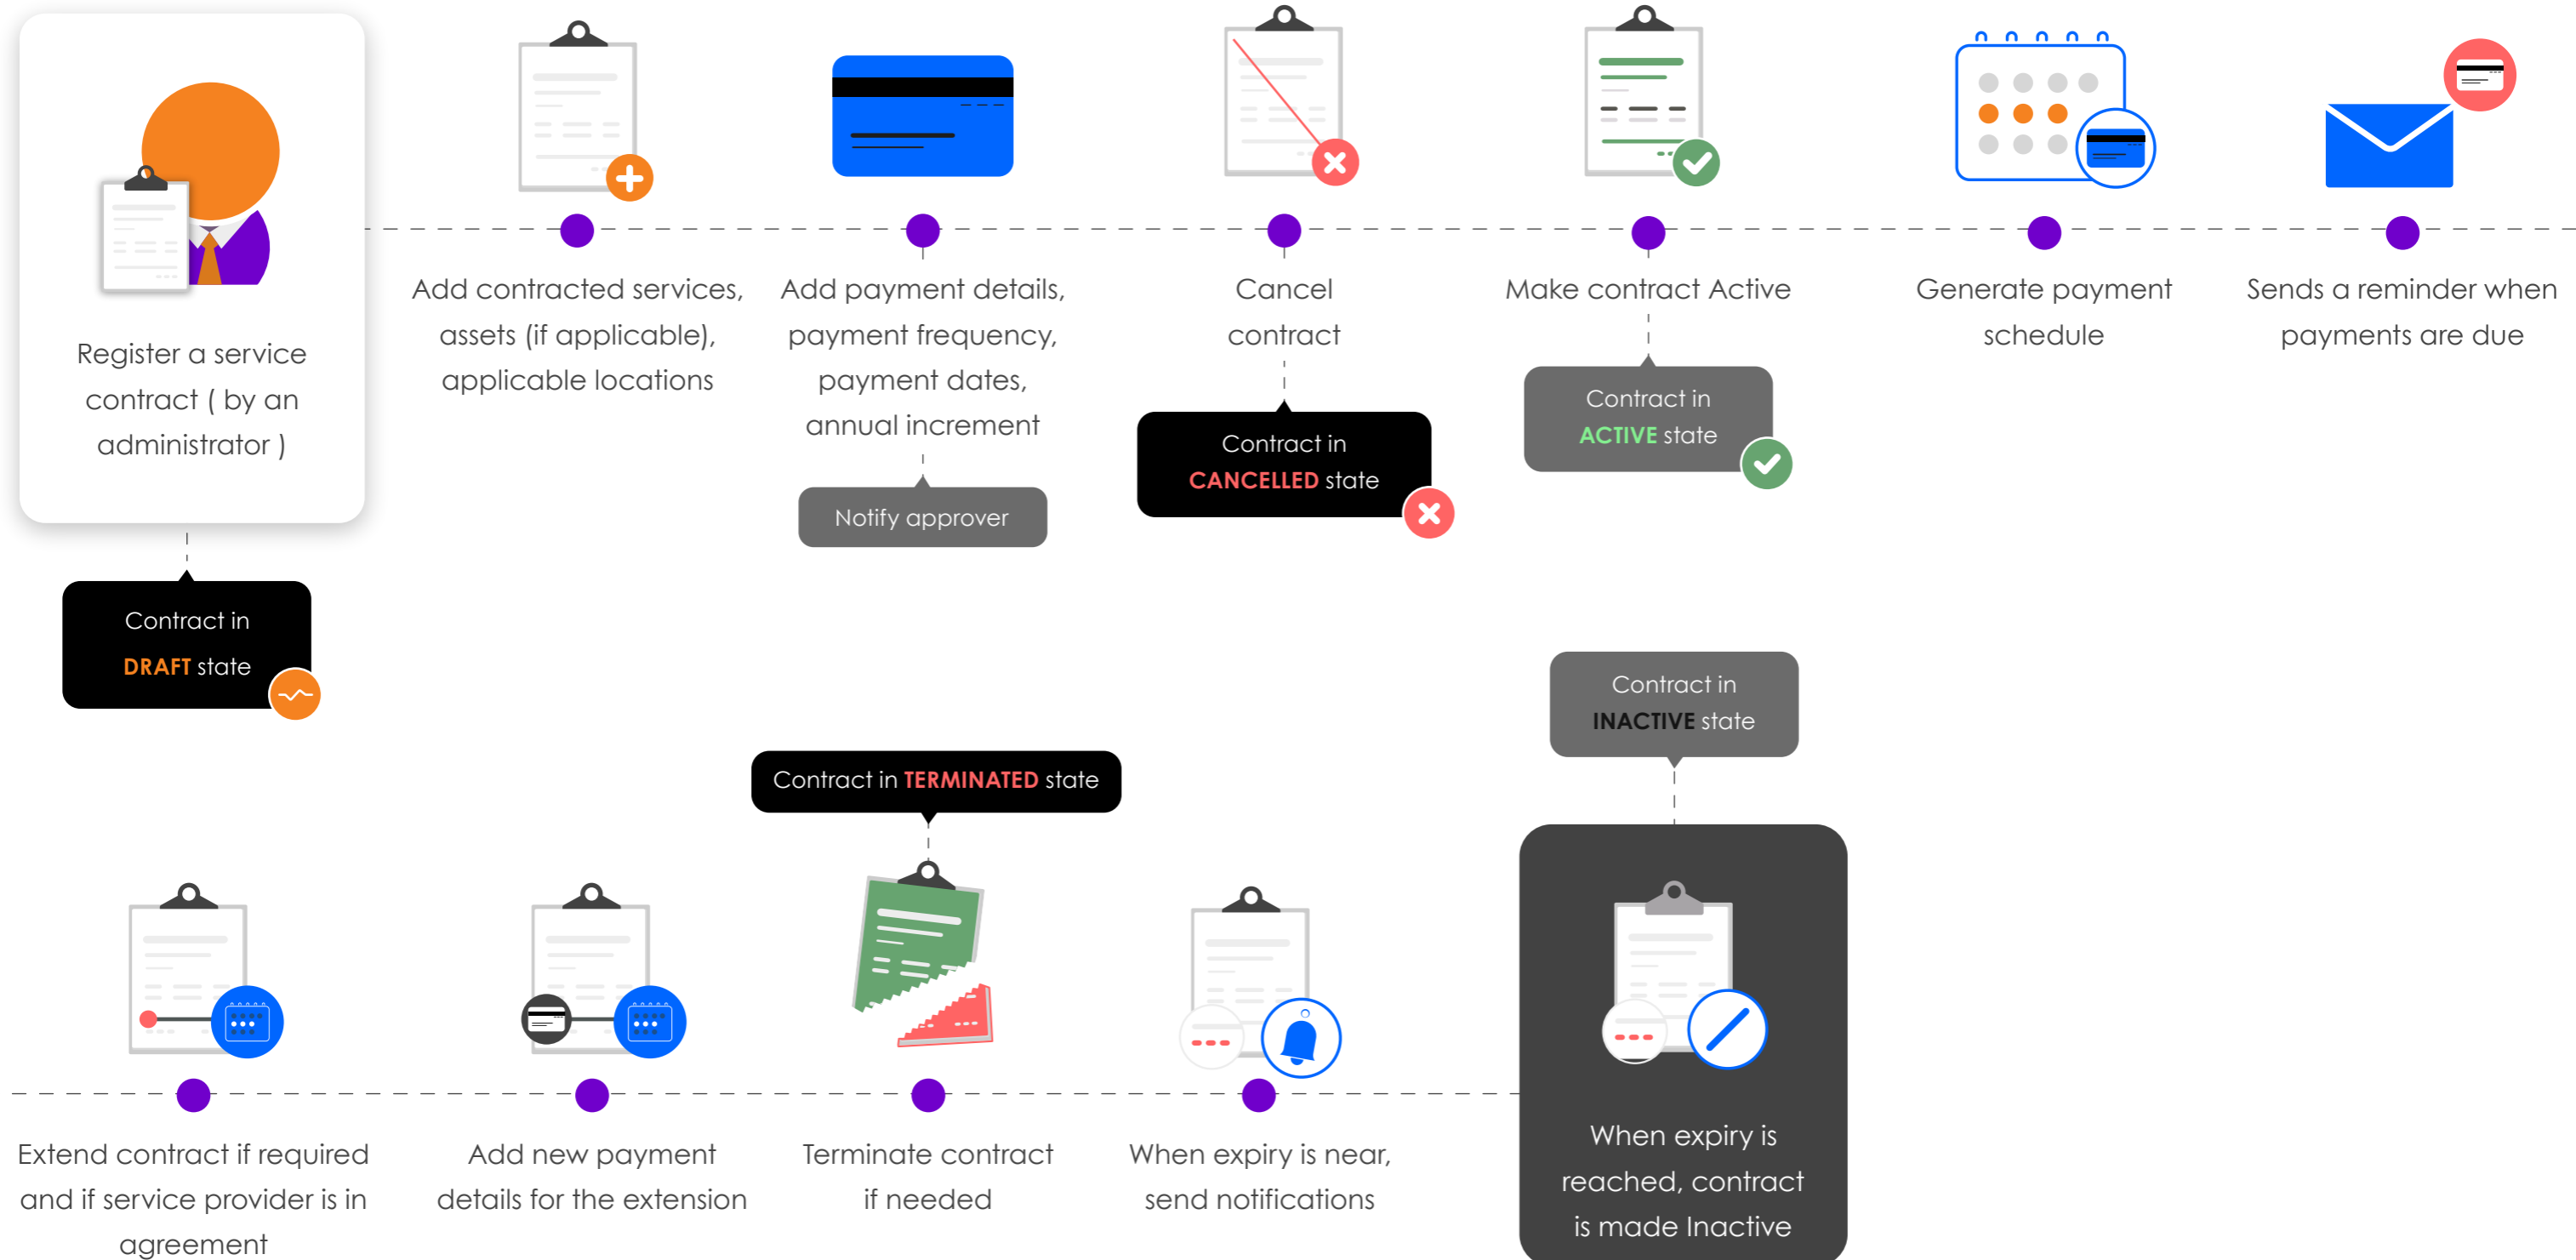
Register a service contract ( by an administrator )

Contract in DRAFT state

Add contracted services, assets (if applicable), applicable locations

Add payment details, payment frequency, payment dates, annual increment

Notify approver

Cancel contract

Contract in CANCELLED state

Make contract Active

Contract in ACTIVE state

Generate payment schedule

Sends a reminder when payments are due

Contract in INACTIVE state

Contract in TERMINATED state

Extend contract if required and if service provider is in agreement

Add new payment details for the extension

Terminate contract if needed

When expiry is near, send notifications

When expiry is reached, contract is made Inactive